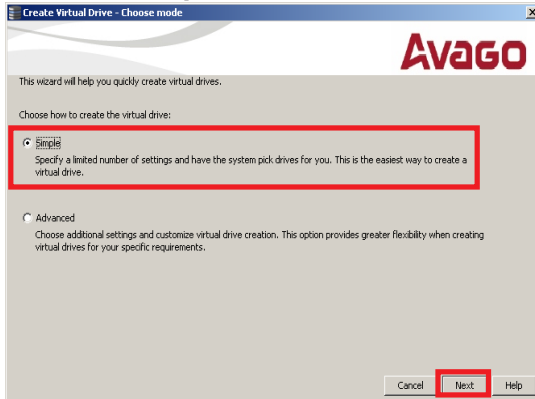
Create Virtual Drive - Choose mode

Avago

This wizard will help you quickly create virtual drives.

Choose how to create the virtual drive:

Simple

Specify a limited number of settings and have the system pick drives for you. This is the easiest way to create a virtual drive.

Advanced

Choose additional settings and customize virtual drive creation. This option provides greater flexibility when creating virtual drives for your specific requirements.

Cancel Next Help